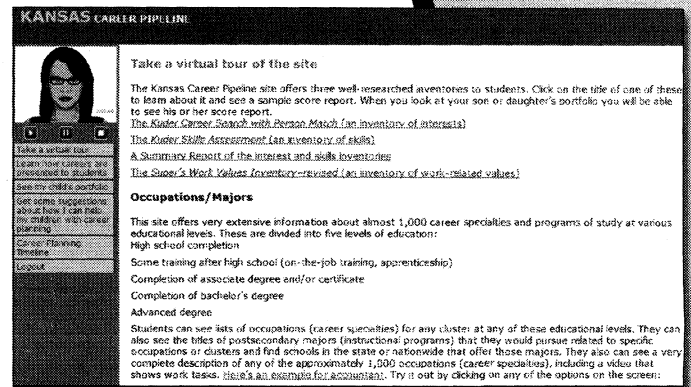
KANSAS CAREER PIPELINE

Take a virtual tour
Learn how careers are presented to students
See my child's portfolio
Get some suggestions about how I can help my children with career planning
Career Planning Timeline
Logout

Take a virtual tour of the site

The Kansas Career Pipeline site offers three well-researched aventories to students. Click on the title of one of these to learn about it and see a sample score report. When you look at your son or daughter's portfolio you will be able to see his or her score report.
The Kuder Career Search with Person Match (an inventory of interests)
The Kuder Skills Assessment (an inventory of skills)
A Summary Report of the interest and skills inventories
The Super's Work Values Inventory–revised (an inventory of work-related values)

Occupations/Majors

This site offers very extensive information about almost 1,000 career specialties and programs of study at various educational levels. These are divided into five levels of education:
High school completion
Some training after high school (on-the-job training, apprenticeship)
Completion of associate degree and/or certificate
Completion of bachelor's degree
Advanced degree

Students can see lists of occupations (career specialties) for any cluster at any of these educational levels. They can also see the titles of postsecondary majors (instructional programs) that they would pursue related to specific occupations or clusters and find schools in the state or nationwide that offer those majors. They also can see a very complete description of any of the approximately 1,000 occupations (career specialties), including a video that shows work tasks. Here's an example for accountant. Try it out by clicking on any of the options on the screen: